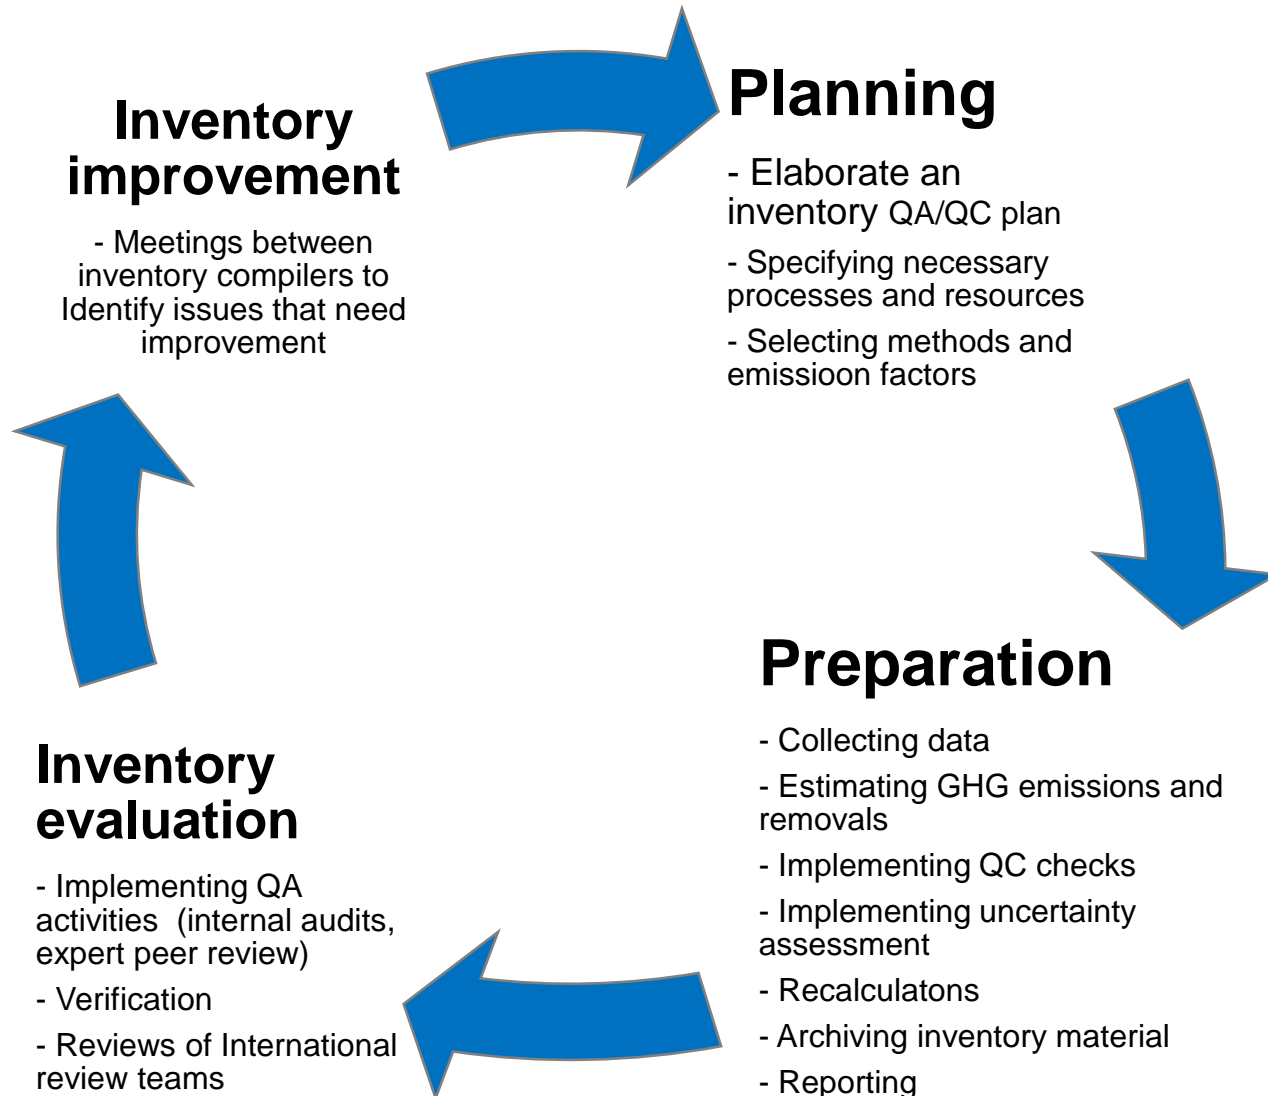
Inventory improvement

- Meetings between inventory compilers to Identify issues that need improvement

Planning

- Elaborate an inventory QA/QC plan

- Specifying necessary processes and resources

- Selecting methods and emissioon factors

Preparation

- Collecting data

- Estimating GHG emissions and removals

- Implementing QC checks

- Implementing uncertainty assessment

- Recalculatons

- Archiving inventory material

- Reporting

Inventory evaluation

- Implementing QA activities (internal audits, expert peer review)

- Verification

- Reviews of International review teams